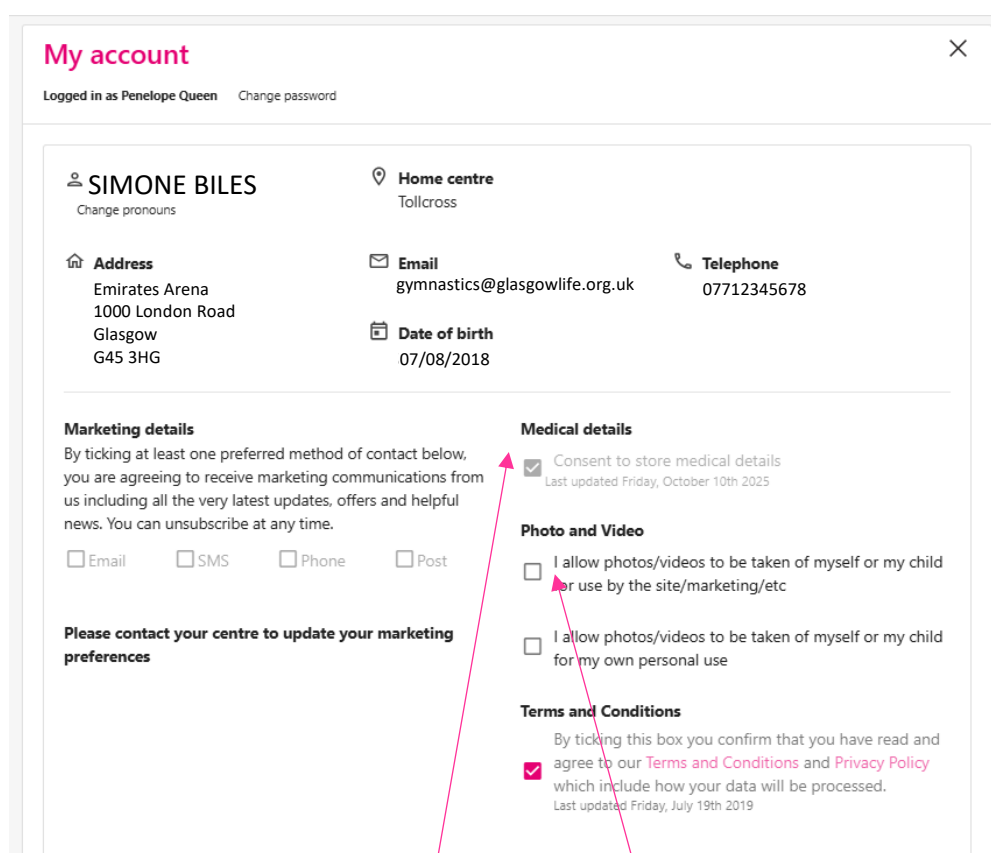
My account

Logged in as Penelope Queen   Change password

SIMONE BILES
Change pronouns

Home centre
Tollcross

Address
Emirates Arena
1000 London Road
Glasgow
G45 3HG

Email
gymnastics@glasgowlife.org.uk

Date of birth
07/08/2018

Telephone
07712345678

Marketing details
By ticking at least one preferred method of contact below, you are agreeing to receive marketing communications from us including all the very latest updates, offers and helpful news. You can unsubscribe at any time.

Email   SMS   Phone   Post

Please contact your centre to update your marketing preferences

Medical details
Consent to store medical details
Last updated Friday, October 10th 2025

Photo and Video
I allow photos/videos to be taken of myself or my child for use by the site/marketing/etc

I allow photos/videos to be taken of myself or my child for my own personal use

Terms and Conditions
By ticking this box you confirm that you have read and agree to our Terms and Conditions and Privacy Policy which include how your data will be processed.
Last updated Friday, July 19th 2019